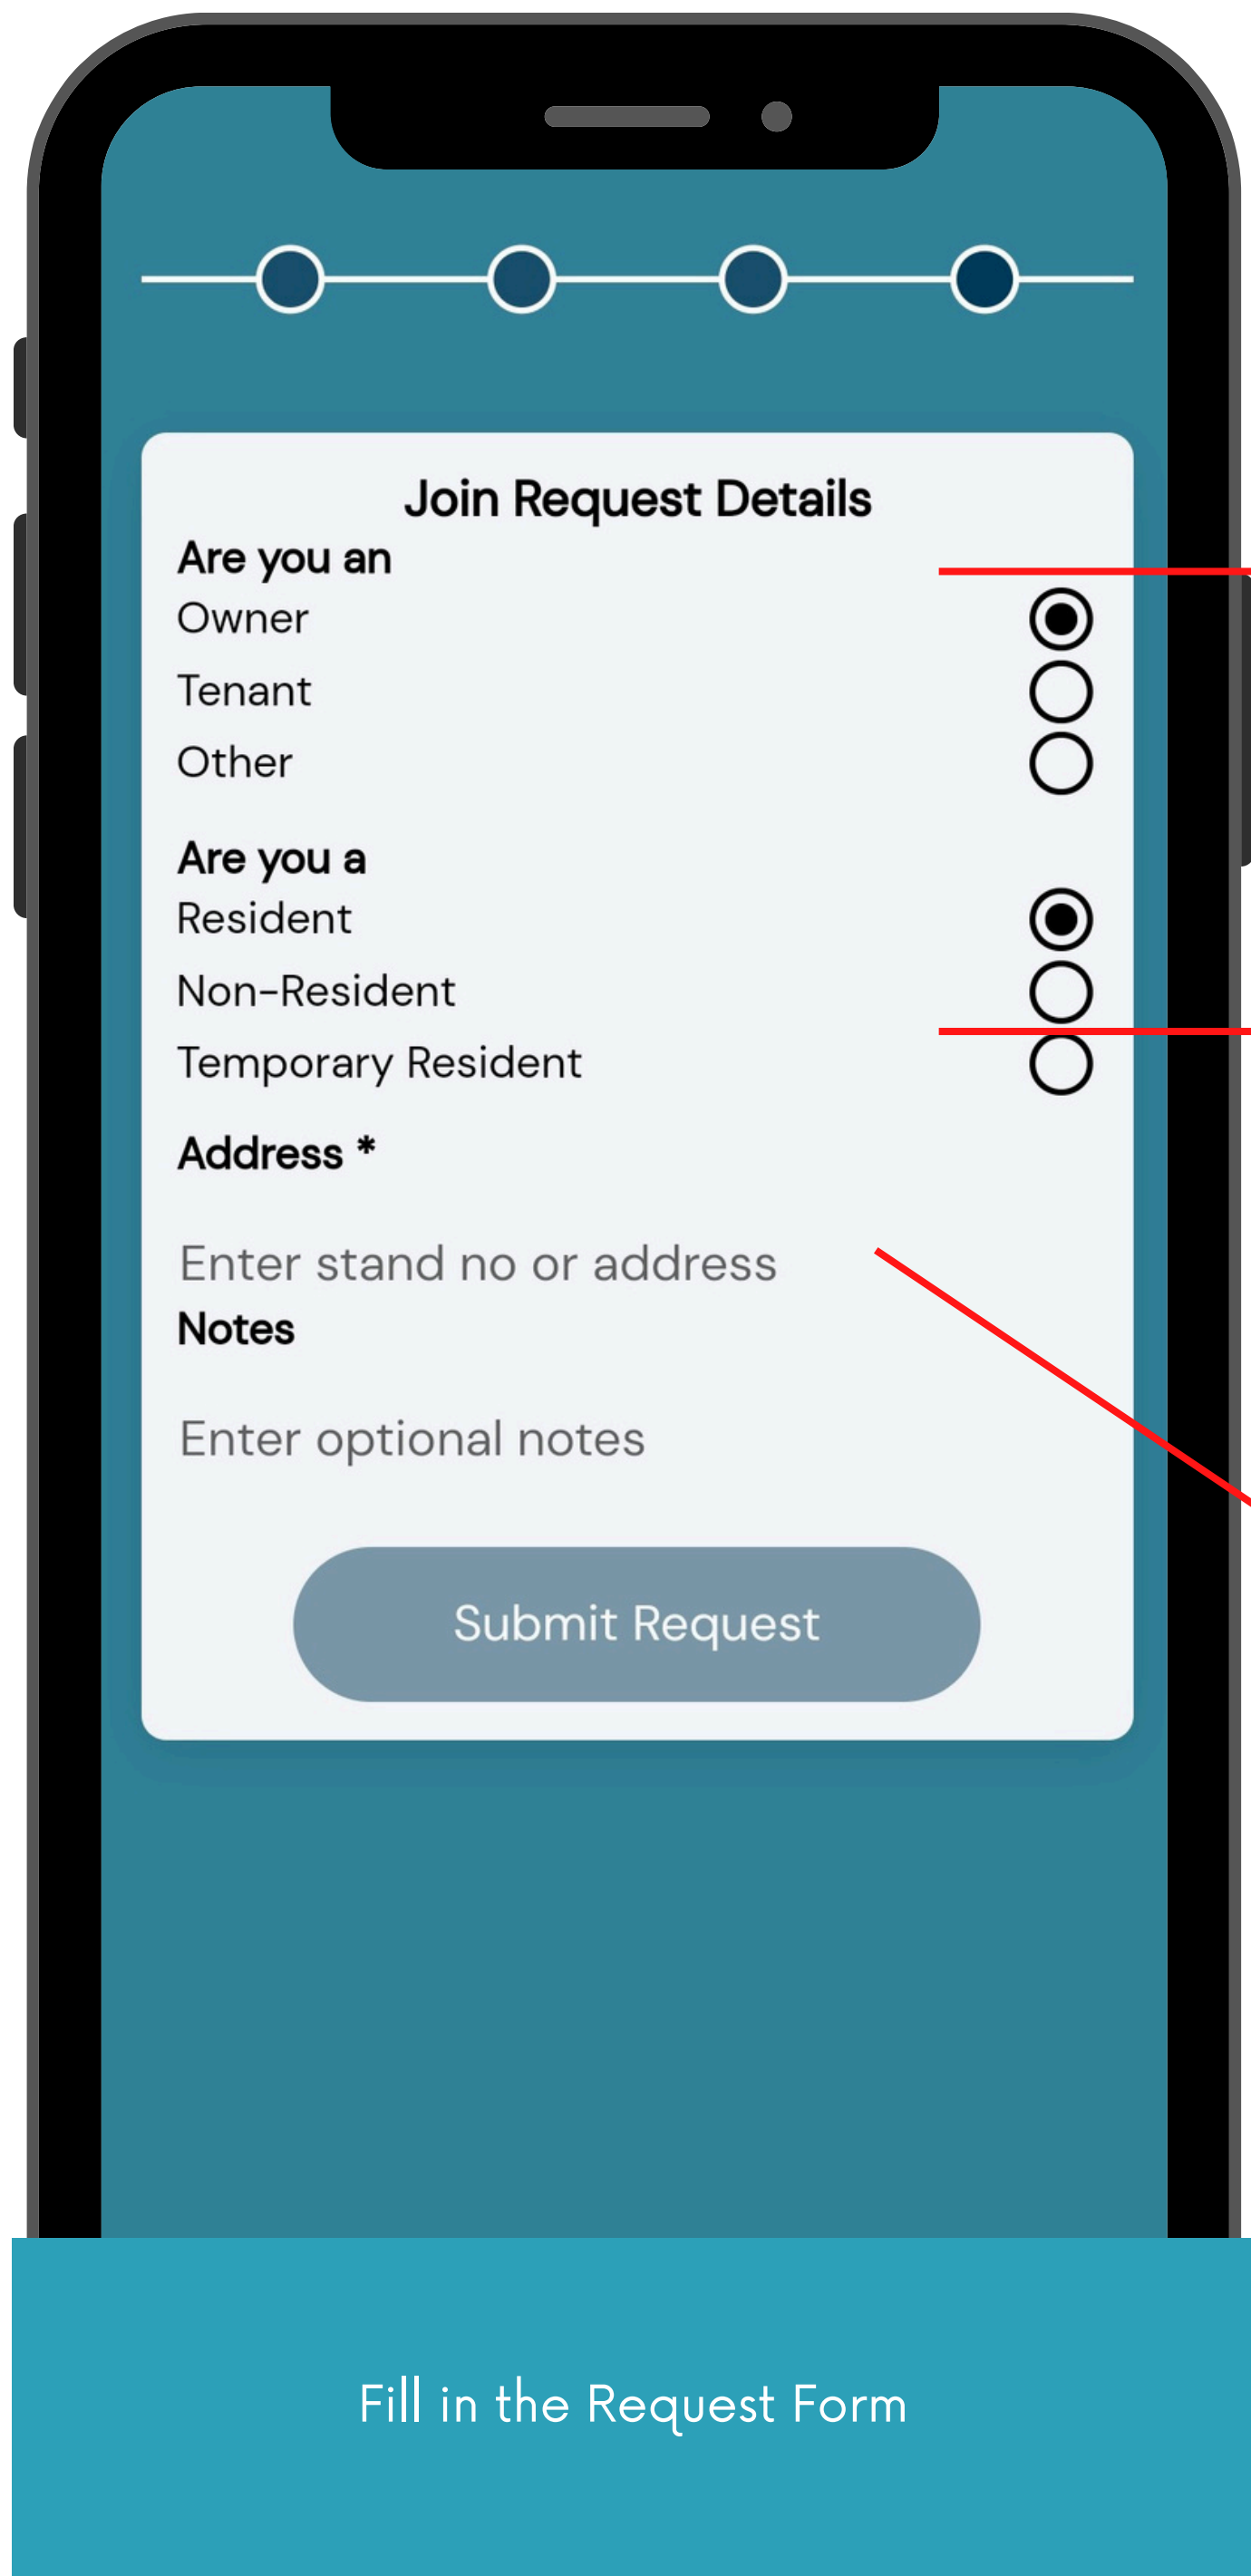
Join Request Details

Are you an

Owner

Tenant

Other

Are you a

Resident

Non-Resident

Temporary Resident

Address *

Enter stand no or address

Notes

Enter optional notes

Submit Request

Fill in the Request Form